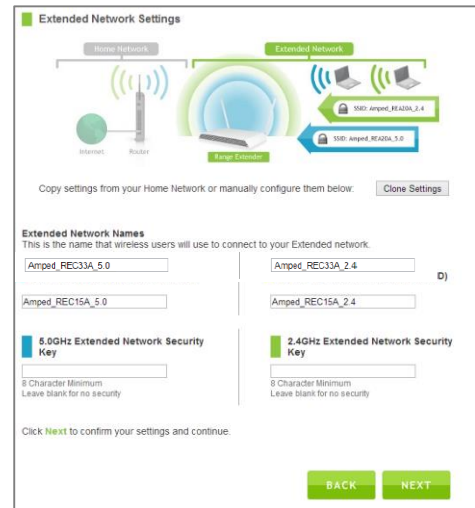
Extended Network Settings

Home Network

Extended Network

Internet

Router

Range Extender

SSID: Amped_REA20A_2.4

SSID: Amped_REA20A_5.0

Copy settings from your Home Network or manually configure them below:

Clone Settings

Extended Network Names

This is the name that wireless users will use to connect to your Extended network.

Amped_REC33A_5.0

Amped_REC33A_2.4

D)

Amped_REC15A_5.0

Amped_REC15A_2.4

5.0GHz Extended Network Security Key

2.4GHz Extended Network Security Key

8 Character Minimum
Leave blank for no security

8 Character Minimum
Leave blank for no security

Click Next to confirm your settings and continue.

BACK

NEXT